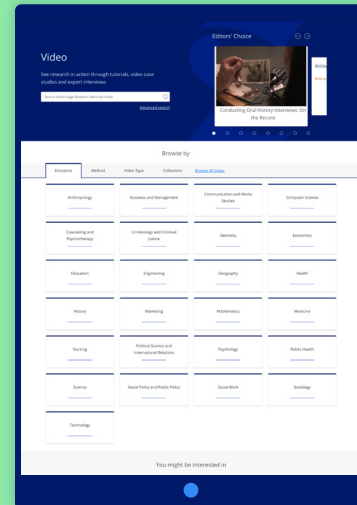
Video

See research in action through tutorials, video case studies and expert interviews

Search within Sage Research Methods Video

Advanced search

Editors' Choice

Conducting Oral History Interviews: On the Record

Writing

Browse by

Discipline | Method | Video Type | Collections | Browse All Video

| | | | |
|---|---|---|---|
| Anthropology | Business and Management | Communication and Media Studies | Computer Science |
| Counseling and Psychotherapy | Criminology and Criminal Justice | Dentistry | Economics |
| Education | Engineering | Geography | Health |
| History | Marketing | Mathematics | Medicine |
| Nursing | Political Science and International Relations | Psychology | Public Health |
| Science | Social Policy and Public Policy | Social Work | Sociology |
| Technology | | | |

You might be interested in